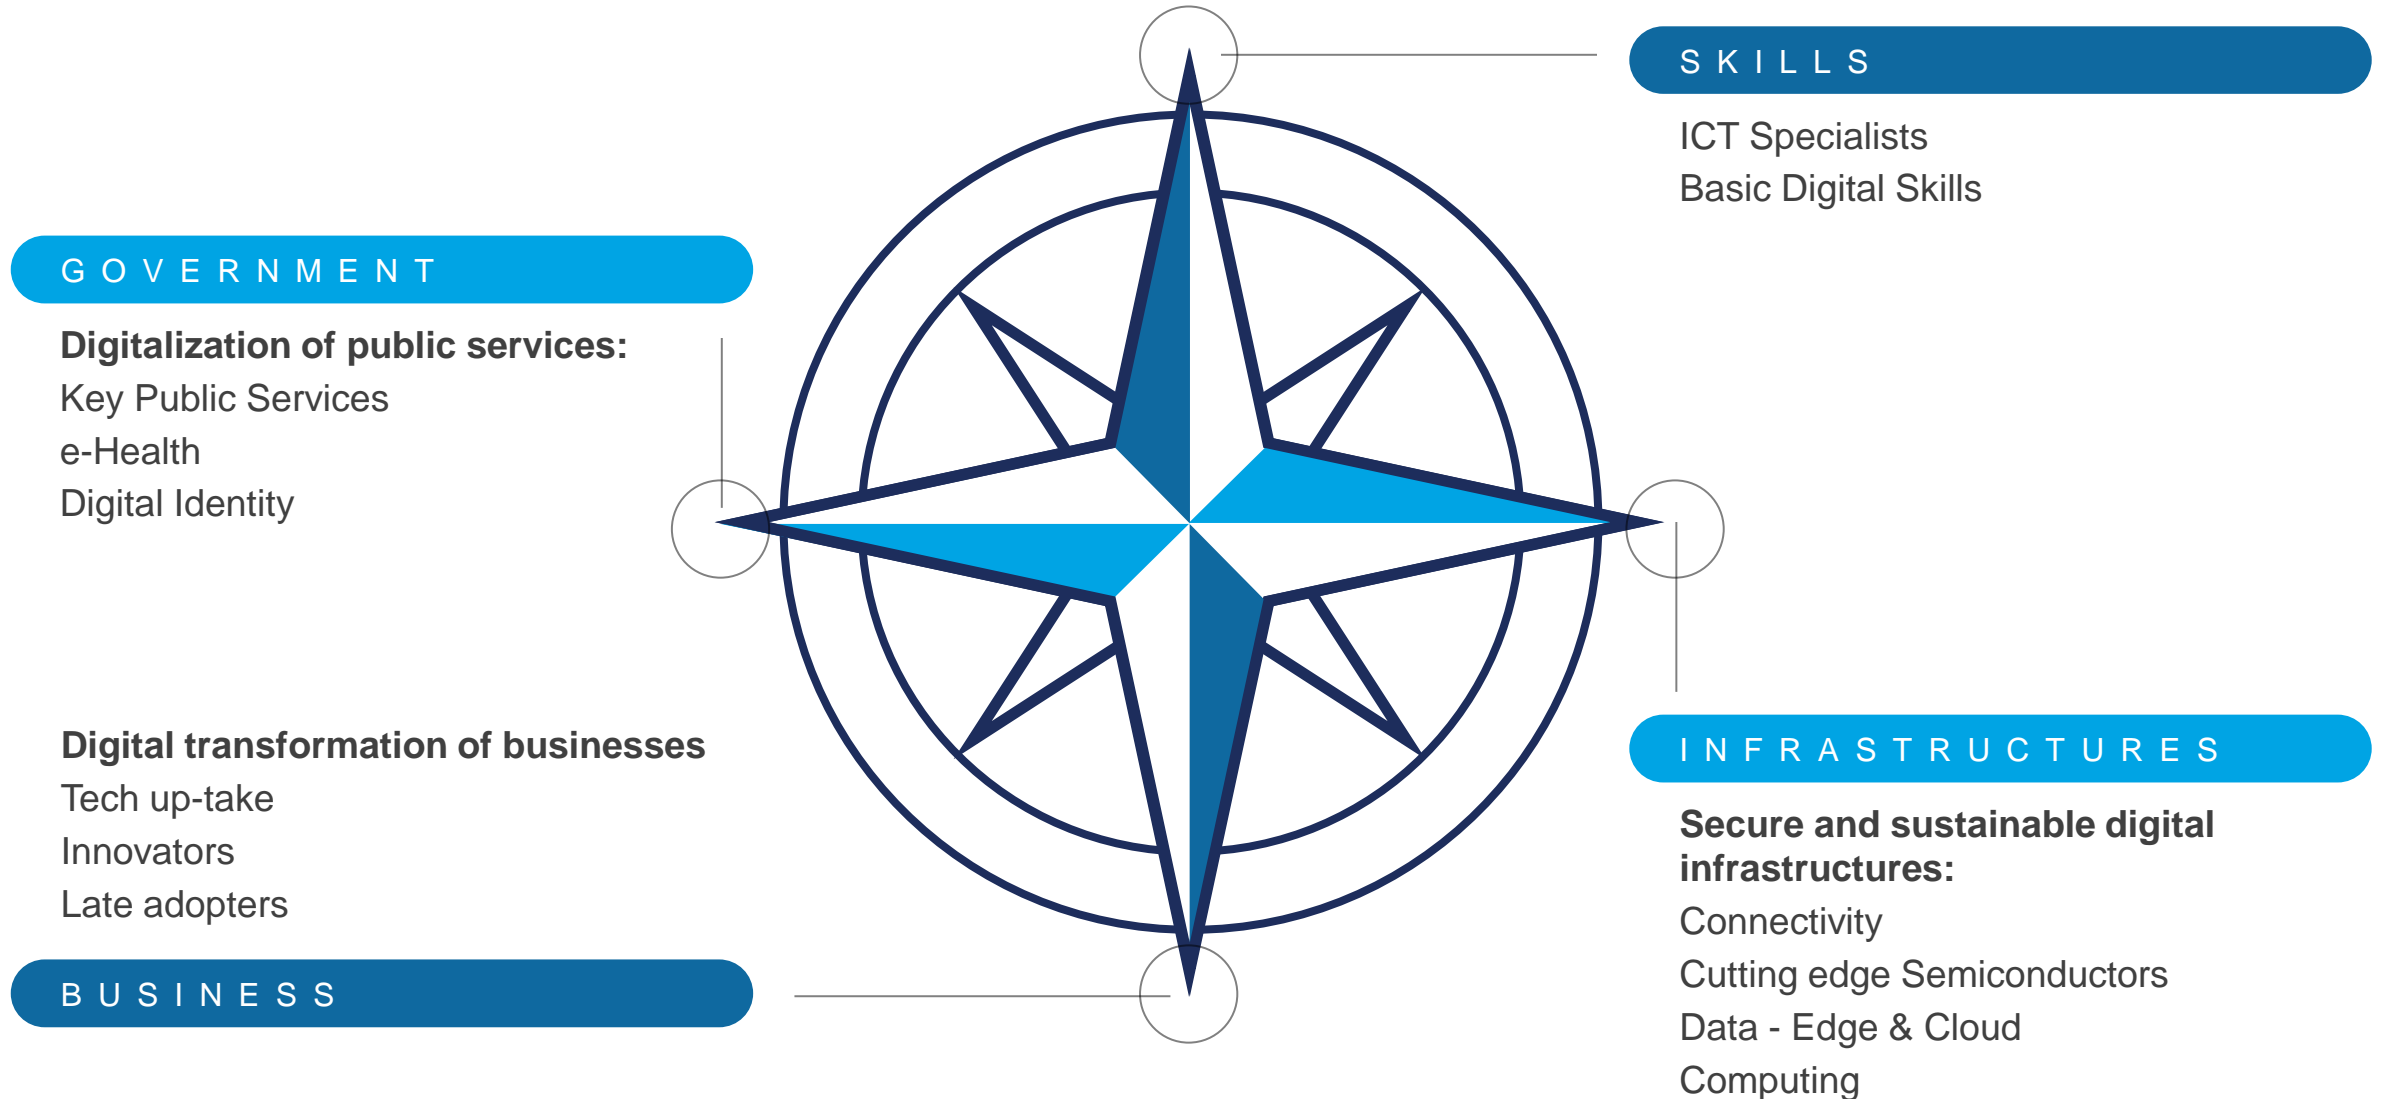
SKILLS

ICT Specialists
Basic Digital Skills

GOVERNMENT

**Digitalization of public services:**
Key Public Services
e-Health
Digital Identity

**Digital transformation of businesses**
Tech up-take
Innovators
Late adopters

BUSINESS

INFRASTRUCTURES

**Secure and sustainable digital infrastructures:**
Connectivity
Cutting edge Semiconductors
Data - Edge & Cloud
Computing